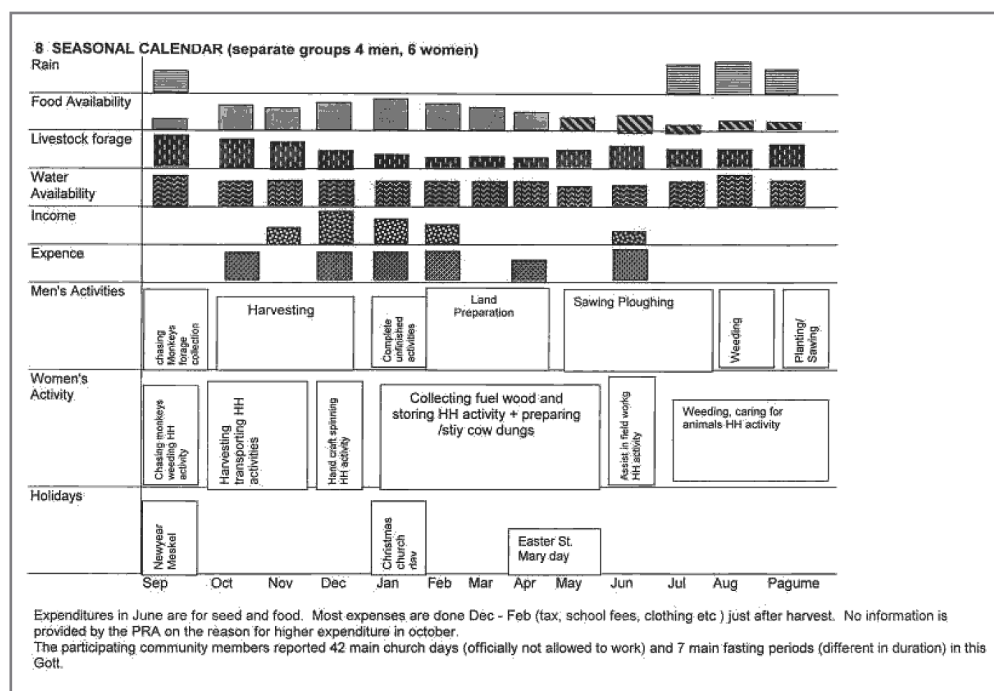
8 SEASONAL CALENDAR (separate groups 4 men, 6 women)

Rain

Food Availability

Livestock forage

Water Availability

Income

Expence

Men's Activities

chasing Monkeys forage collection

Harvesting

Complete unfinished activities

Land Preparation

Sawing Ploughing

Weeding

Planting/ Sawing

Women's Activity

Chasing monkeys weeding HH activity

Harvesting transporting HH activities

Hand craft spinning HH activity

Collecting fuel wood and storing HH activity + preparing /stiy cow dungs

Assist in field workg HH activity

Weeding, caring for animals HH activity

Holidays

Newyear Meskel

Christmas church day

Easter St. Mary day

Sep Oct Nov Dec Jan Feb Mar Apr May Jun Jul Aug Pagume

Expenditures in June are for seed and food. Most expenses are done Dec - Feb (tax, school fees, clothing etc ) just after harvest. No information is provided by the PRA on the reason for higher expenditure in october.
The participating community members reported 42 main church days (officially not allowed to work) and 7 main fasting periods (different in duration) in this Gott.